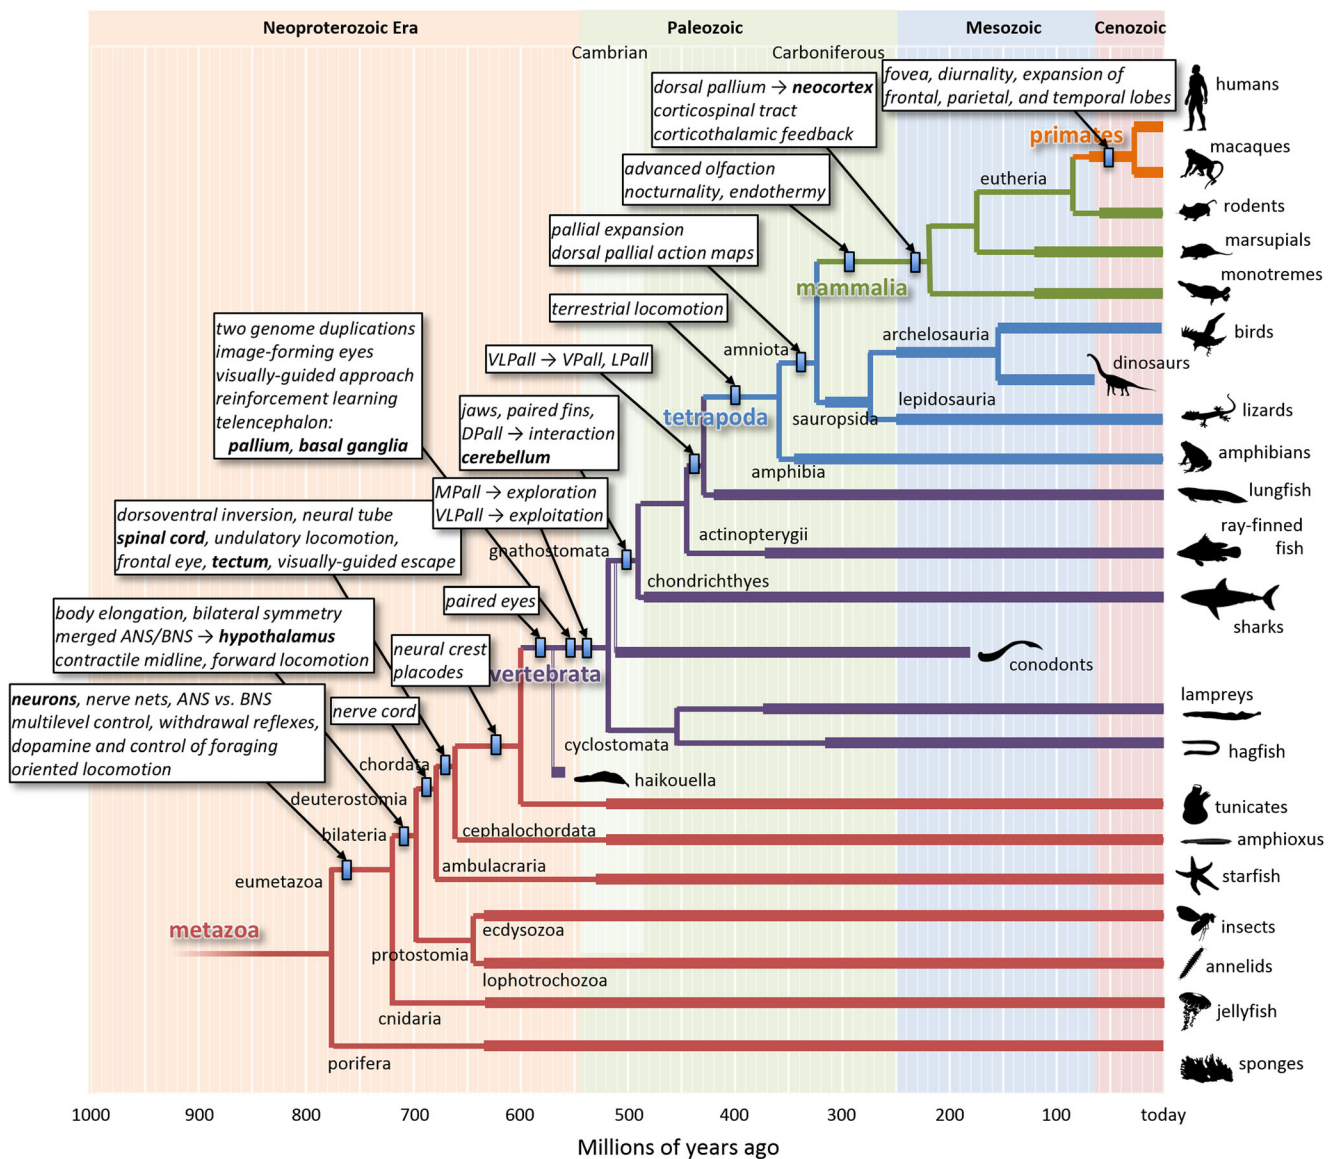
Neoproterozoic Era
Paleozoic
Mesozoic
Cenozoic
Cambrian
Carboniferous

dorsal pallium → **neocortex**
corticospinal tract
corticothalamic feedback

fovea, diurnality, expansion of frontal, parietal, and temporal lobes

humans
primates
macaques

advanced olfaction
nocturnality, endothermy

eutheria
rodents
marsupials
monotremes

pallial expansion
dorsal pallial action maps

mammalia

terrestrial locomotion

two genome duplications
image-forming eyes
visually-guided approach
reinforcement learning
telencephalon:
**pallium, basal ganglia**

archelosauria
birds
amniota
dinosaurs

VLPall → VPall, LPall

lepidosauria
tetrapoda
sauropsida
lizards

jaws, paired fins,
DPall → interaction
**cerebellum**

amphibia
amphibians
lungfish

MPall → exploration
VLPall → exploitation

dorsoventral inversion, neural tube
**spinal cord**, undulatory locomotion,
frontal eye, **tectum**, visually-guided escape

gnathostomata
actinopterygii
ray-finned fish
chondrichthyes
sharks

body elongation, bilateral symmetry
merged ANS/BNS → **hypothalamus**
contractile midline, forward locomotion

paired eyes

neural crest
placodes

vertebrata
conodonts

**neurons**, nerve nets, ANS vs. BNS
multilevel control, withdrawal reflexes,
dopamine and control of foraging
oriented locomotion

nerve cord

lampreys
cyclostomata
hagfish
chordata
haikouella
deuterostomia
tunicates
bilateria
cephalochordata
amphioxus
eumetazoa
ambulacraria
starfish
ecdysozoa
insects
metazoa
protostomia
lophotrochozoa
annelids
cnidaria
jellyfish
porifera
sponges

1000 900 800 700 600 500 400 300 200 100 today

Millions of years ago